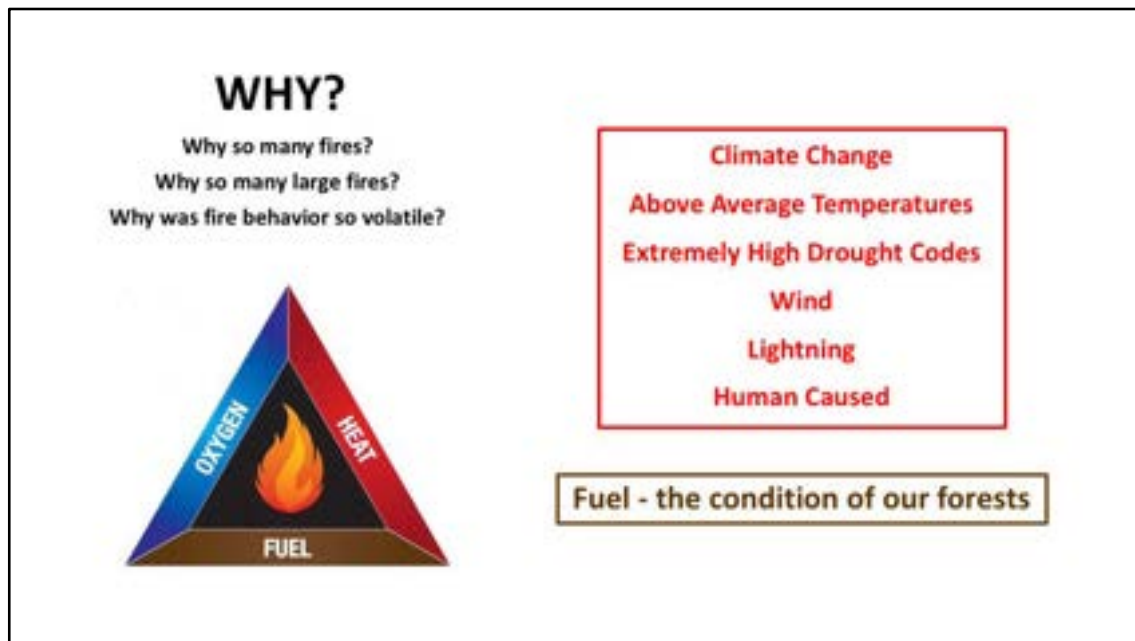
WHY?

Why so many fires?
Why so many large fires?
Why was fire behavior so volatile?

OXYGEN
HEAT
FUEL

Climate Change
Above Average Temperatures
Extremely High Drought Codes
Wind
Lightning
Human Caused

Fuel - the condition of our forests